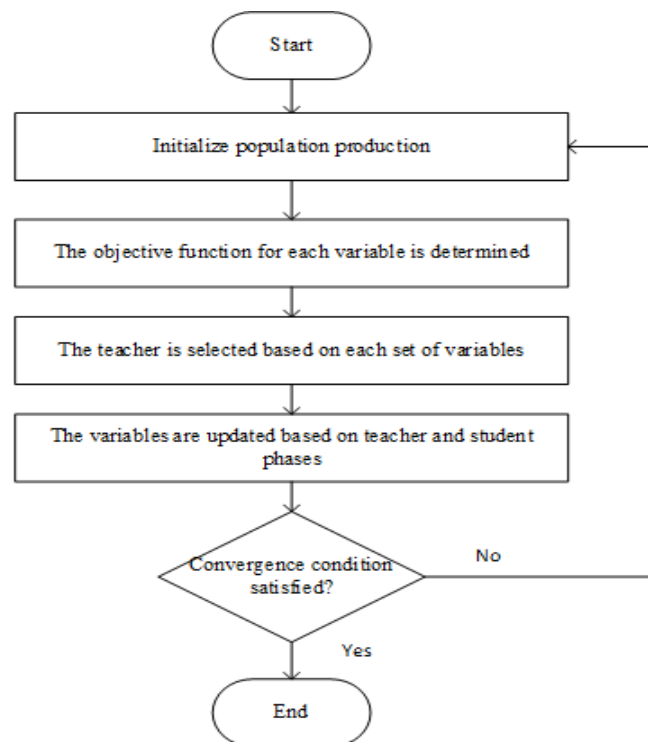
Start

Initialize population production

The objective function for each variable is determined

The teacher is selected based on each set of variables

The variables are updated based on teacher and student phases

Convergence condition satisfied?

No

Yes

End